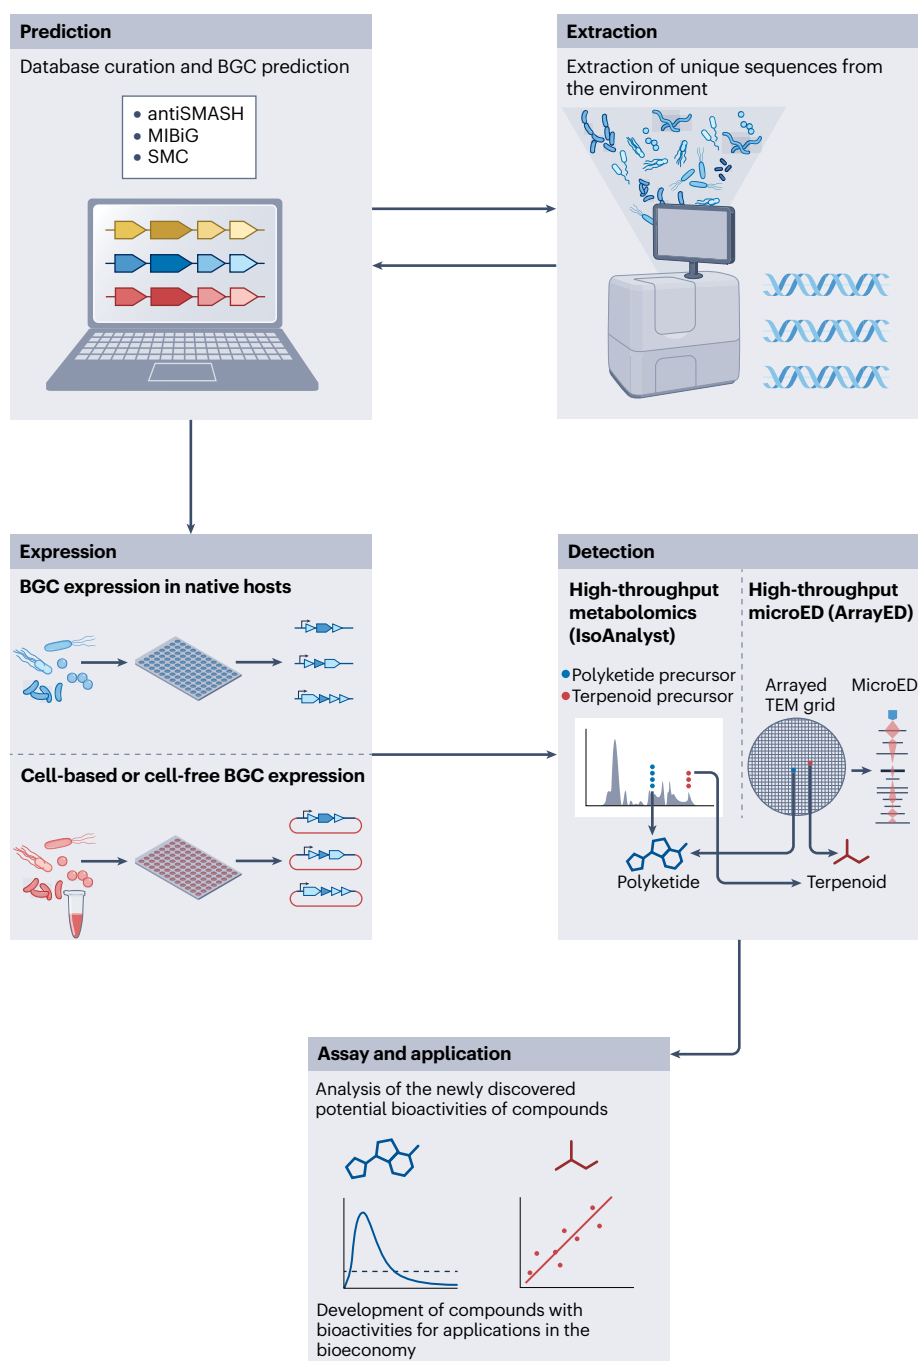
Prediction

Database curation and BGC prediction

• antiSMASH
• MIBiG
• SMC

Extraction

Extraction of unique sequences from the environment

Expression

BGC expression in native hosts

Cell-based or cell-free BGC expression

Detection

High-throughput metabolomics (IsoAnalyst)

High-throughput microED (ArrayED)

• Polyketide precursor
• Terpenoid precursor

Arrayed TEM grid

MicroED

Polyketide

Terpenoid

Assay and application

Analysis of the newly discovered potential bioactivities of compounds

Development of compounds with bioactivities for applications in the bioeconomy